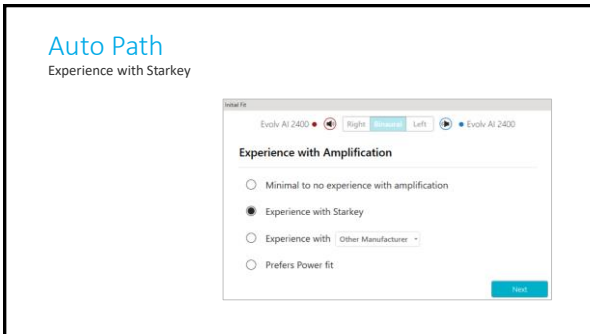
Auto Path
Experience with Starkey

Initial Fit

Evolv AI 2400 Right Binaural Left Evolv AI 2400

Experience with Amplification

Minimal to no experience with amplification

Experience with Starkey

Experience with Other Manufacturer

Prefers Power fit

Next